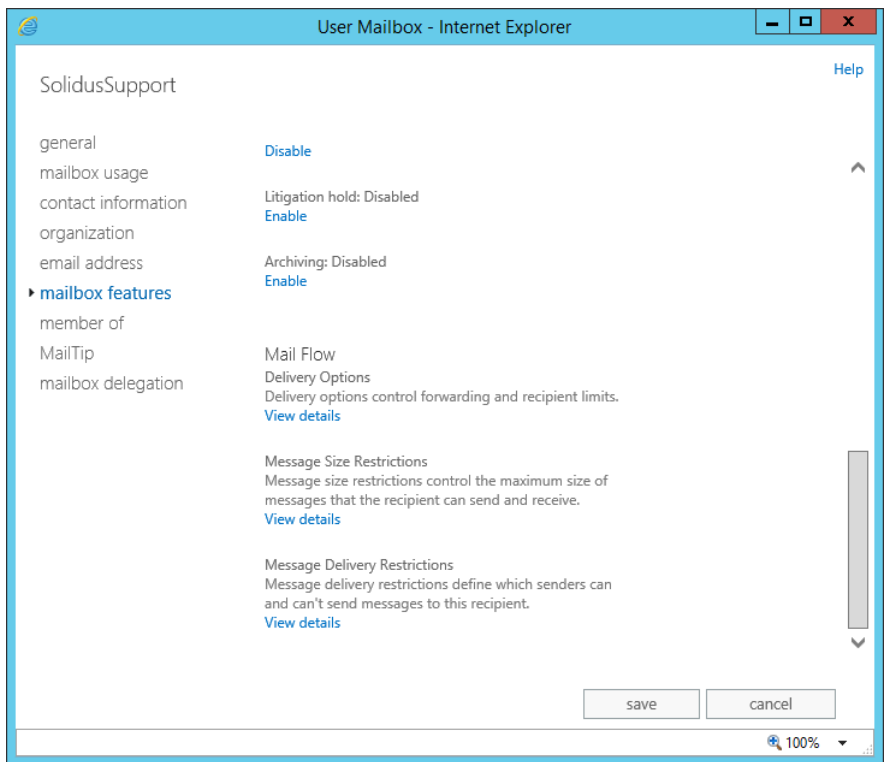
User Mailbox - Internet Explorer

SolidusSupport

Help

general
mailbox usage
contact information
organization
email address
mailbox features
member of
MailTip
mailbox delegation

Disable

Litigation hold: Disabled
Enable

Archiving: Disabled
Enable

Mail Flow
Delivery Options
Delivery options control forwarding and recipient limits.
View details

Message Size Restrictions
Message size restrictions control the maximum size of messages that the recipient can send and receive.
View details

Message Delivery Restrictions
Message delivery restrictions define which senders can and can't send messages to this recipient.
View details

save
cancel

100%